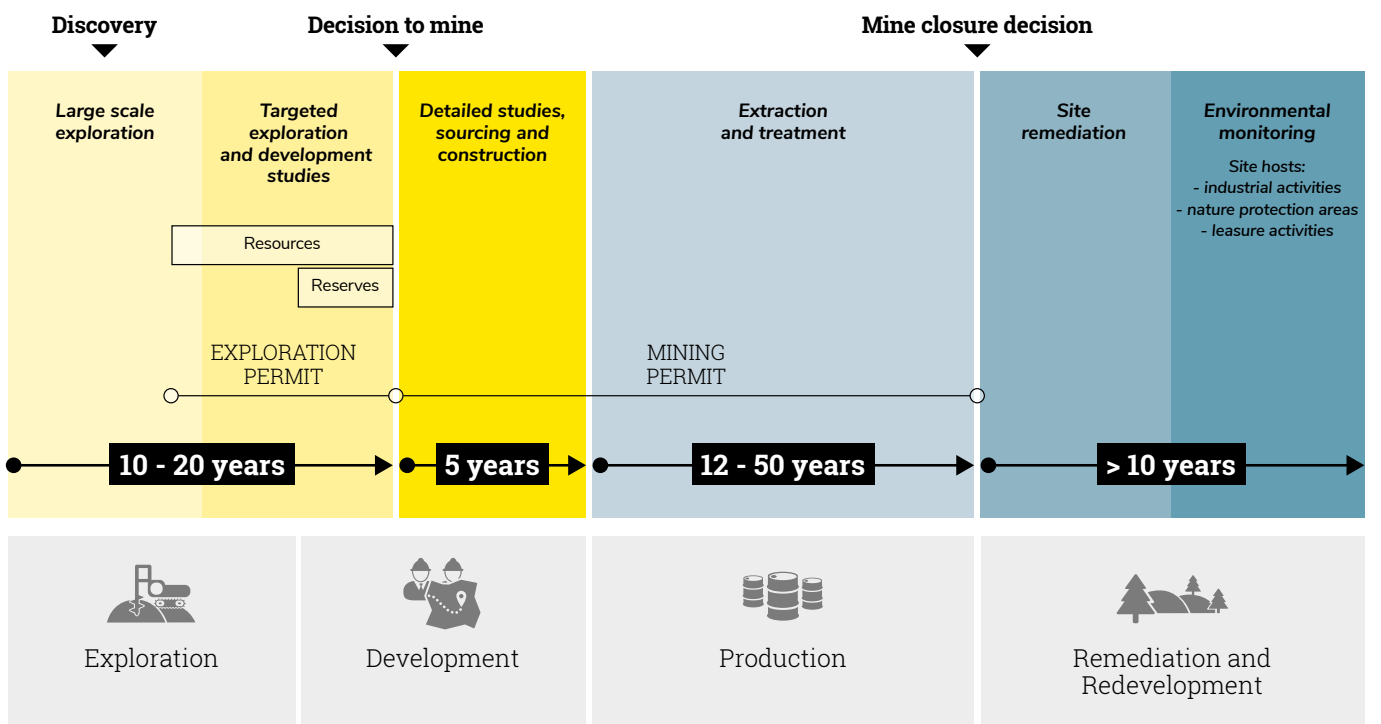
Discovery

Decision to mine

Mine closure decision

Large scale exploration

Targeted exploration and development studies

Detailed studies, sourcing and construction

Extraction and treatment

Site remediation

Environmental monitoring

Site hosts:
- industrial activities
- nature protection areas
- leasure activities

Resources

Reserves

EXPLORATION PERMIT

MINING PERMIT

10 - 20 years

5 years

12 - 50 years

> 10 years

Exploration

Development

Production

Remediation and Redevelopment